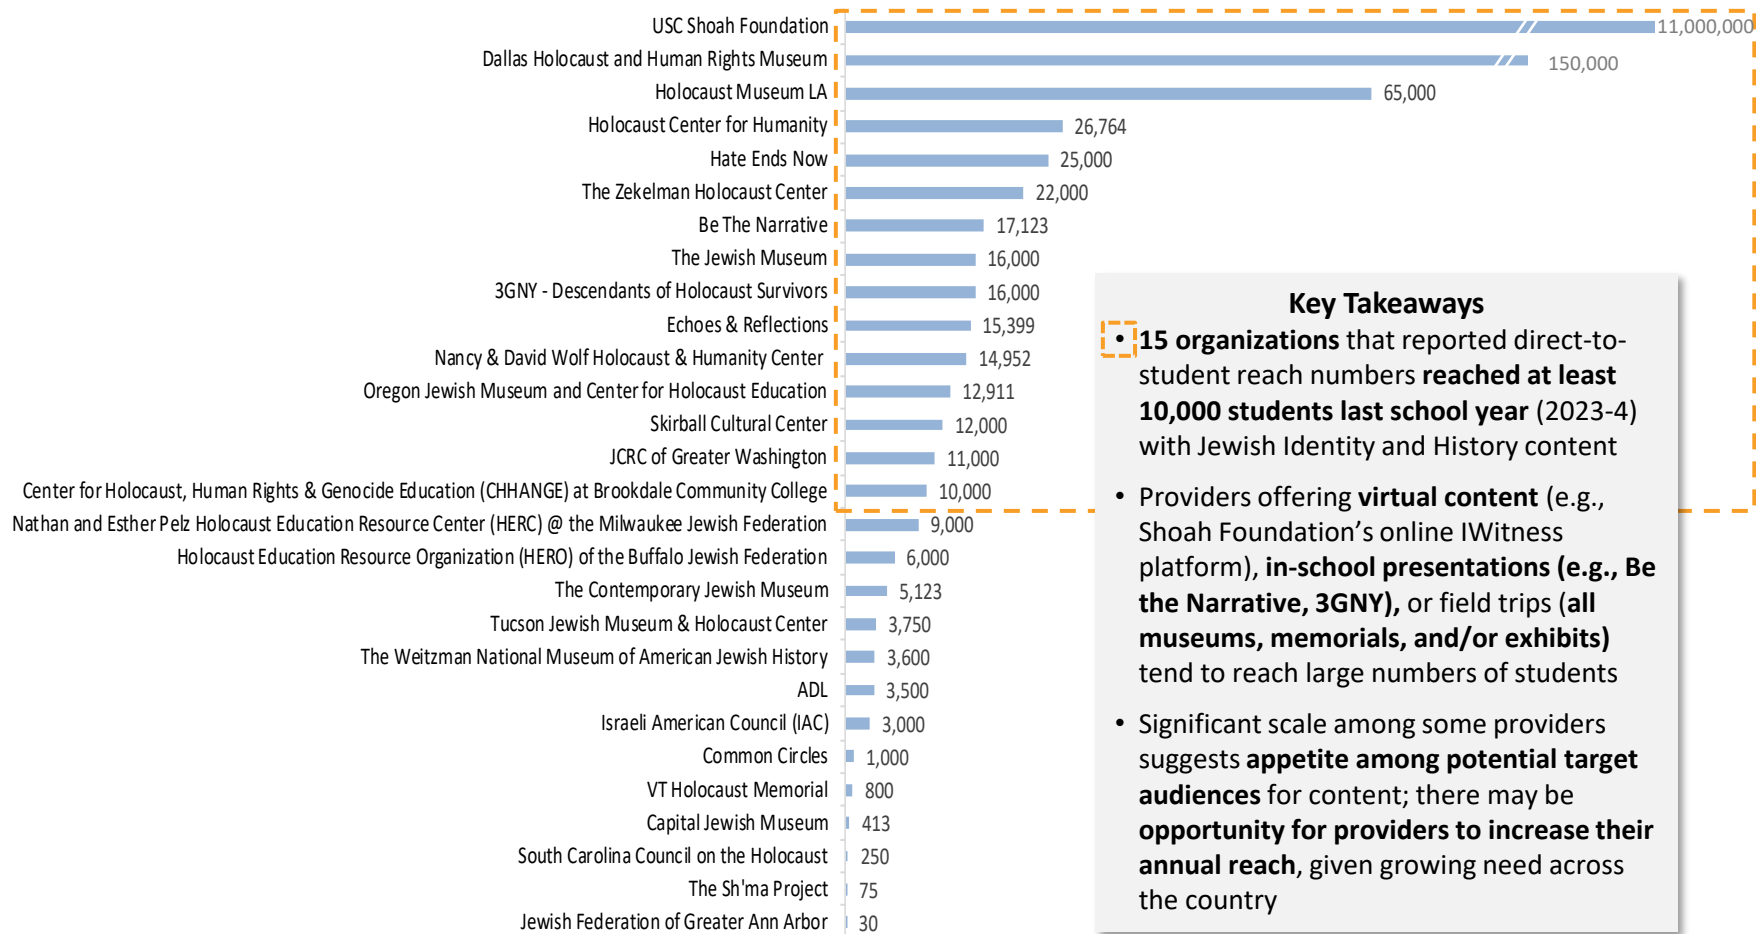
| Organization | Students |
|---|---|
| USC Shoah Foundation | 11,000,000 |
| Dallas Holocaust and Human Rights Museum | 150,000 |
| Holocaust Museum LA | 65,000 |
| Holocaust Center for Humanity | 26,764 |
| Hate Ends Now | 25,000 |
| The Zekelman Holocaust Center | 22,000 |
| Be The Narrative | 17,123 |
| The Jewish Museum | 16,000 |
| 3GNY - Descendants of Holocaust Survivors | 16,000 |
| Echoes & Reflections | 15,399 |
| Nancy & David Wolf Holocaust & Humanity Center | 14,952 |
| Oregon Jewish Museum and Center for Holocaust Education | 12,911 |
| Skirball Cultural Center | 12,000 |
| JCRC of Greater Washington | 11,000 |
| Center for Holocaust, Human Rights & Genocide Education (CHHANGE) at Brookdale Community College | 10,000 |
| Nathan and Esther Pelz Holocaust Education Resource Center (HERC) @ the Milwaukee Jewish Federation | 9,000 |
| Holocaust Education Resource Organization (HERO) of the Buffalo Jewish Federation | 6,000 |
| The Contemporary Jewish Museum | 5,123 |
| Tucson Jewish Museum & Holocaust Center | 3,750 |
| The Weitzman National Museum of American Jewish History | 3,600 |
| ADL | 3,500 |
| Israeli American Council (IAC) | 3,000 |
| Common Circles | 1,000 |
| VT Holocaust Memorial | 800 |
| Capital Jewish Museum | 413 |
| South Carolina Council on the Holocaust | 250 |
| The Sh'ma Project | 75 |
| Jewish Federation of Greater Ann Arbor | 30 |

Key Takeaways

• 15 organizations that reported direct-to-student reach numbers reached at least 10,000 students last school year (2023-4) with Jewish Identity and History content

• Providers offering virtual content (e.g., Shoah Foundation's online IWitness platform), in-school presentations (e.g., Be the Narrative, 3GNY), or field trips (all museums, memorials, and/or exhibits) tend to reach large numbers of students

• Significant scale among some providers suggests appetite among potential target audiences for content; there may be opportunity for providers to increase their annual reach, given growing need across the country